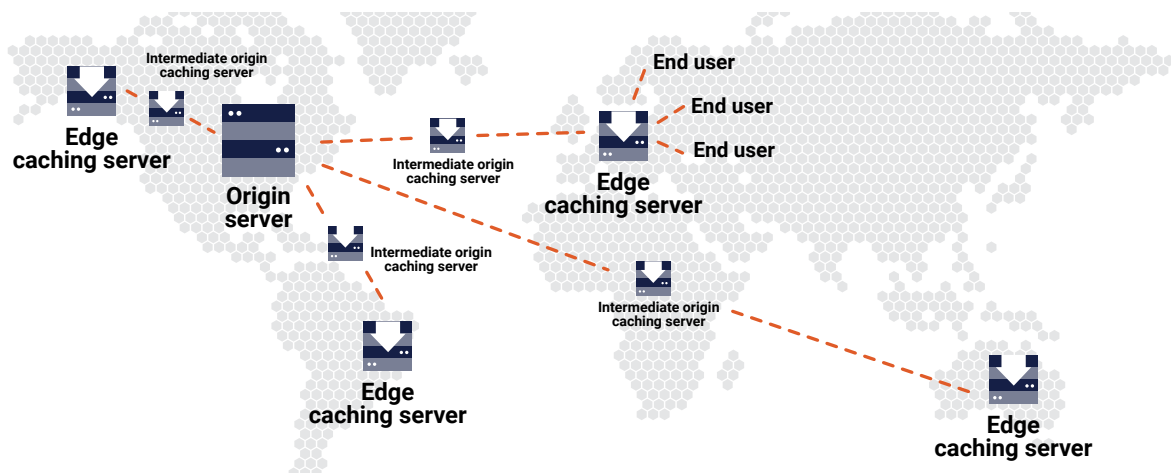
Intermediate origin caching server

Edge caching server

Origin server

Intermediate origin caching server

End user

End user

End user

Edge caching server

Intermediate origin caching server

Edge caching server

Intermediate origin caching server

Edge caching server